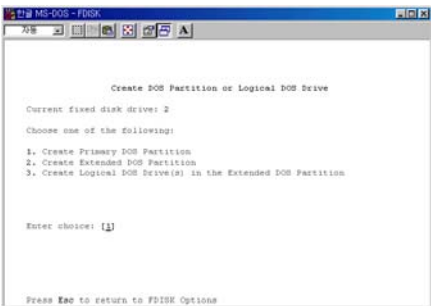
한글 MS-DOS - FDISK

자동

A

Create DOS Partition or Logical DOS Drive

Current fixed disk drive: 2

Choose one of the following:

1. Create Primary DOS Partition
2. Create Extended DOS Partition
3. Create Logical DOS Drive(s) in the Extended DOS Partition

Enter choice: [1]

Press Esc to return to FDISK Options